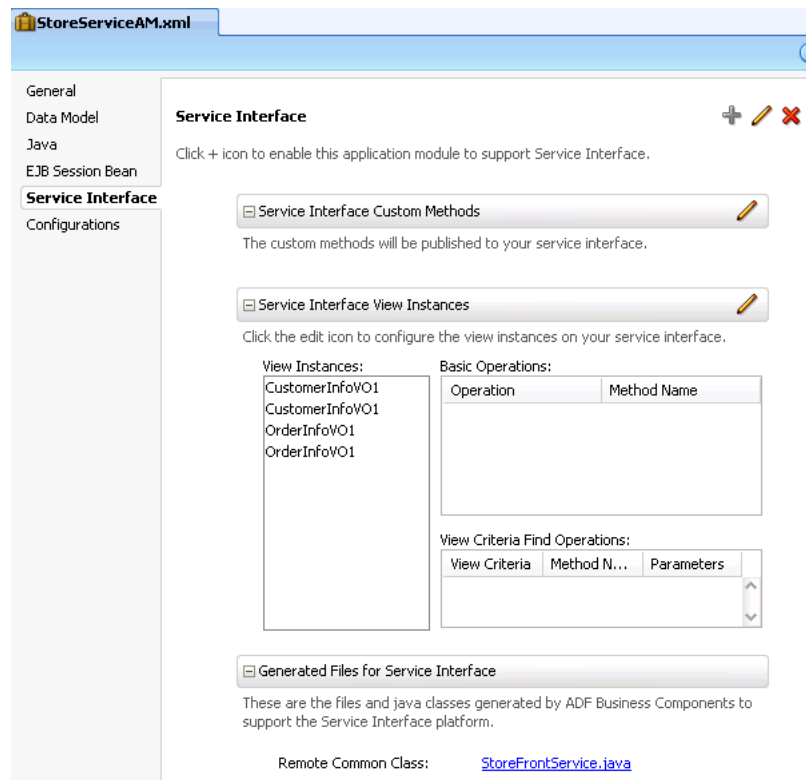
StoreServiceAM.xml

General
Data Model
Java
EJB Session Bean
Service Interface
Configurations

Service Interface

Click + icon to enable this application module to support Service Interface.

⊟ Service Interface Custom Methods

The custom methods will be published to your service interface.

⊟ Service Interface View Instances

Click the edit icon to configure the view instances on your service interface.

View Instances:
CustomerInfoVO1
CustomerInfoVO1
OrderInfoVO1
OrderInfoVO1

Basic Operations:

| Operation | Method Name |
|---|---|

View Criteria Find Operations:

| View Criteria | Method N... | Parameters |
|---|---|---|

⊟ Generated Files for Service Interface

These are the files and java classes generated by ADF Business Components to support the Service Interface platform.

Remote Common Class: StoreFrontService.java